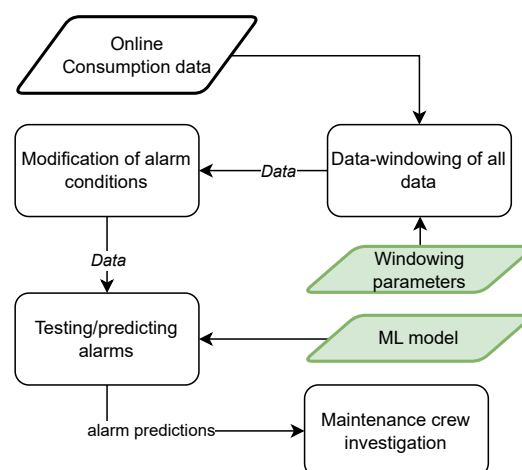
Online Consumption data

Data-windowing of all data

Data

Modification of alarm conditions

Data

Windowing parameters

Testing/predicting alarms

ML model

alarm predictions

Maintenance crew investigation